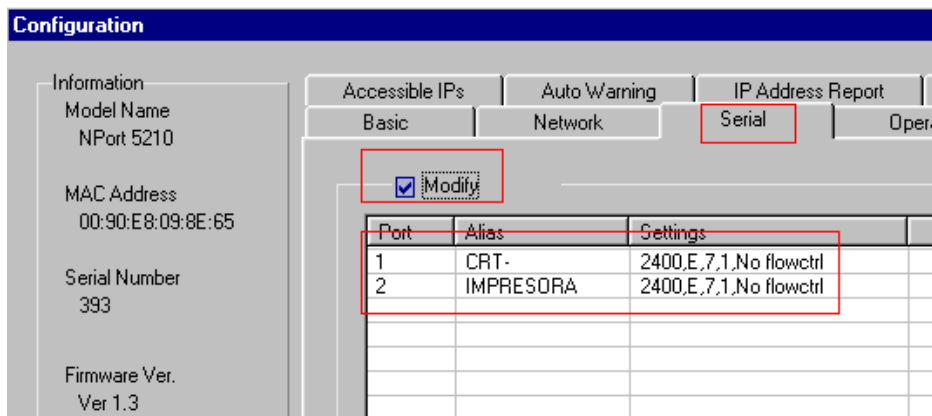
Configuration

Information
Model Name
NPort 5210

MAC Address
00:90:E8:09:8E:65

Serial Number
393

Firmware Ver.
Ver 1.3

Accessible IPs | Auto Warning | IP Address Report
Basic | Network | Serial | Opera

Modify

| Port | Alias | Settings |
|---|---|---|
| 1 | CRT- | 2400,E,7,1,No flowctrl |
| 2 | IMPRESORA | 2400,E,7,1,No flowctrl |